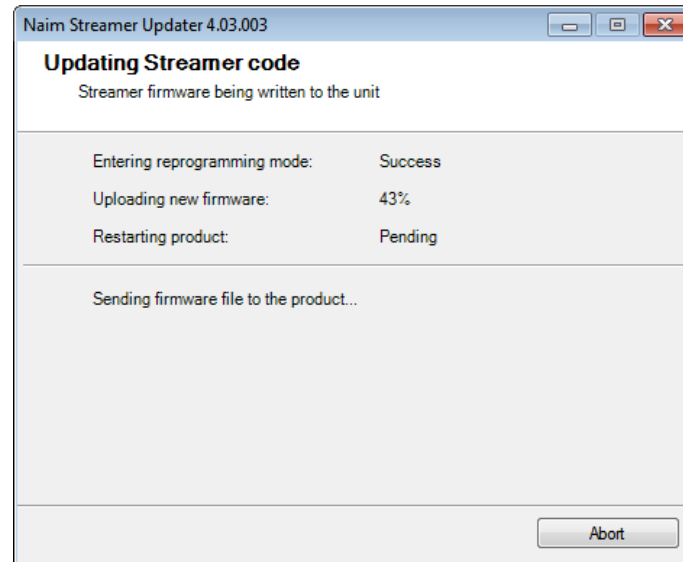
Naim Streamer Updater 4.03.003

Updating Streamer code

Streamer firmware being written to the unit

| | |
|---|---|
| Entering reprogramming mode: | Success |
| Uploading new firmware: | 43% |
| Restarting product: | Pending |

Sending firmware file to the product...

Abort